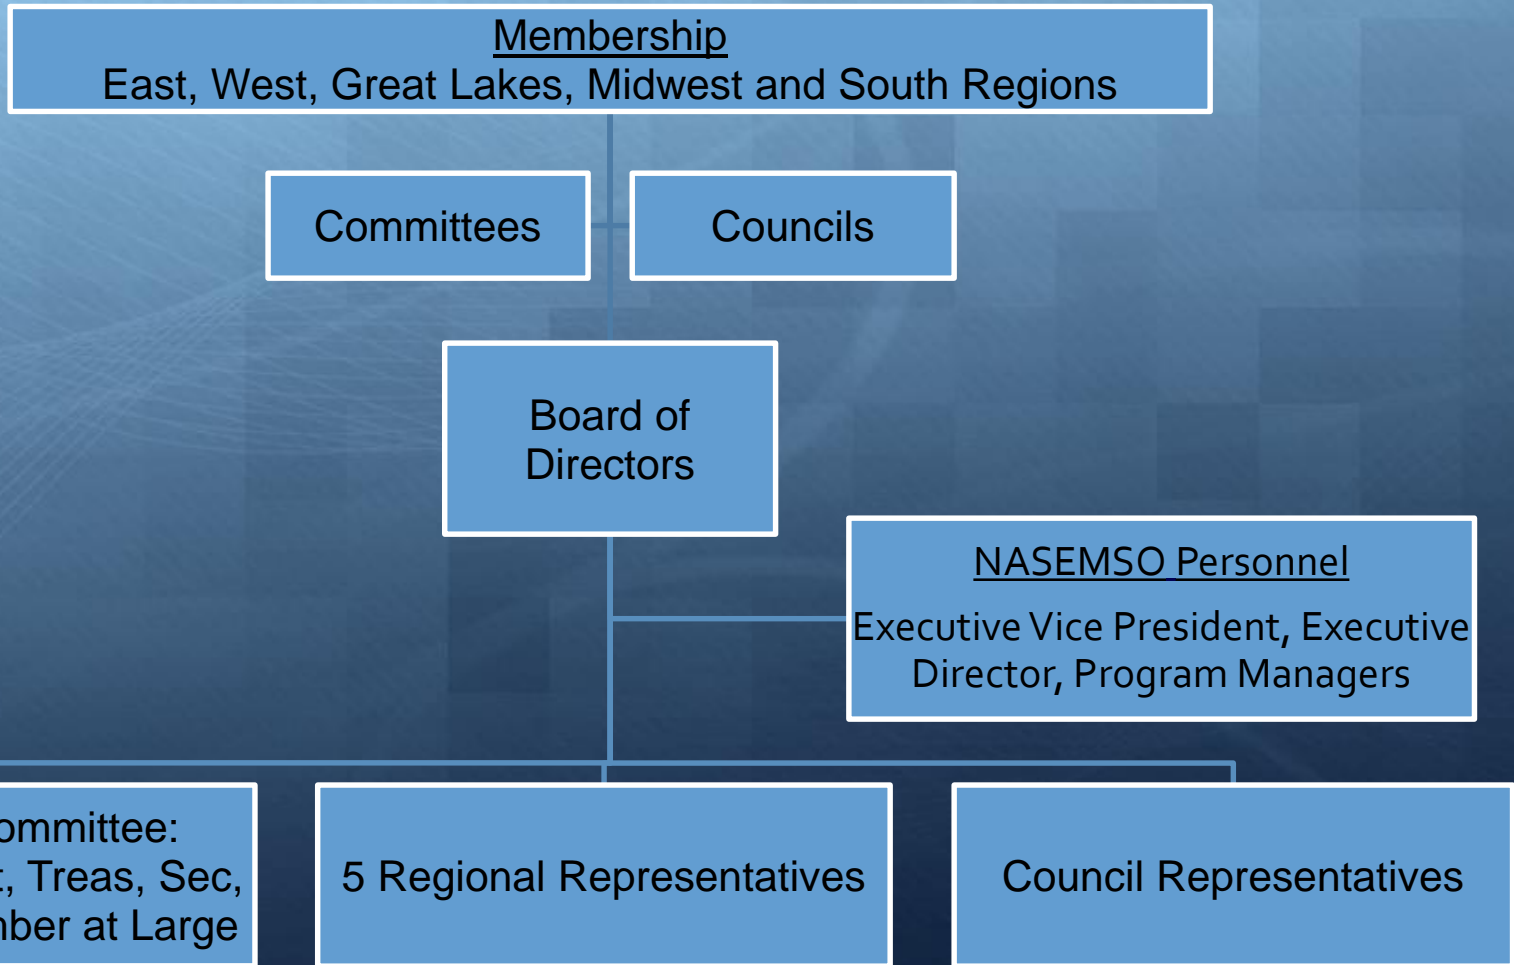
Membership
East, West, Great Lakes, Midwest and South Regions

Committees

Councils

Board of Directors

NASEMSO Personnel
Executive Vice President, Executive Director, Program Managers

ommittee:
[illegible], Treas, Sec,
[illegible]ber at Large

5 Regional Representatives

Council Representatives